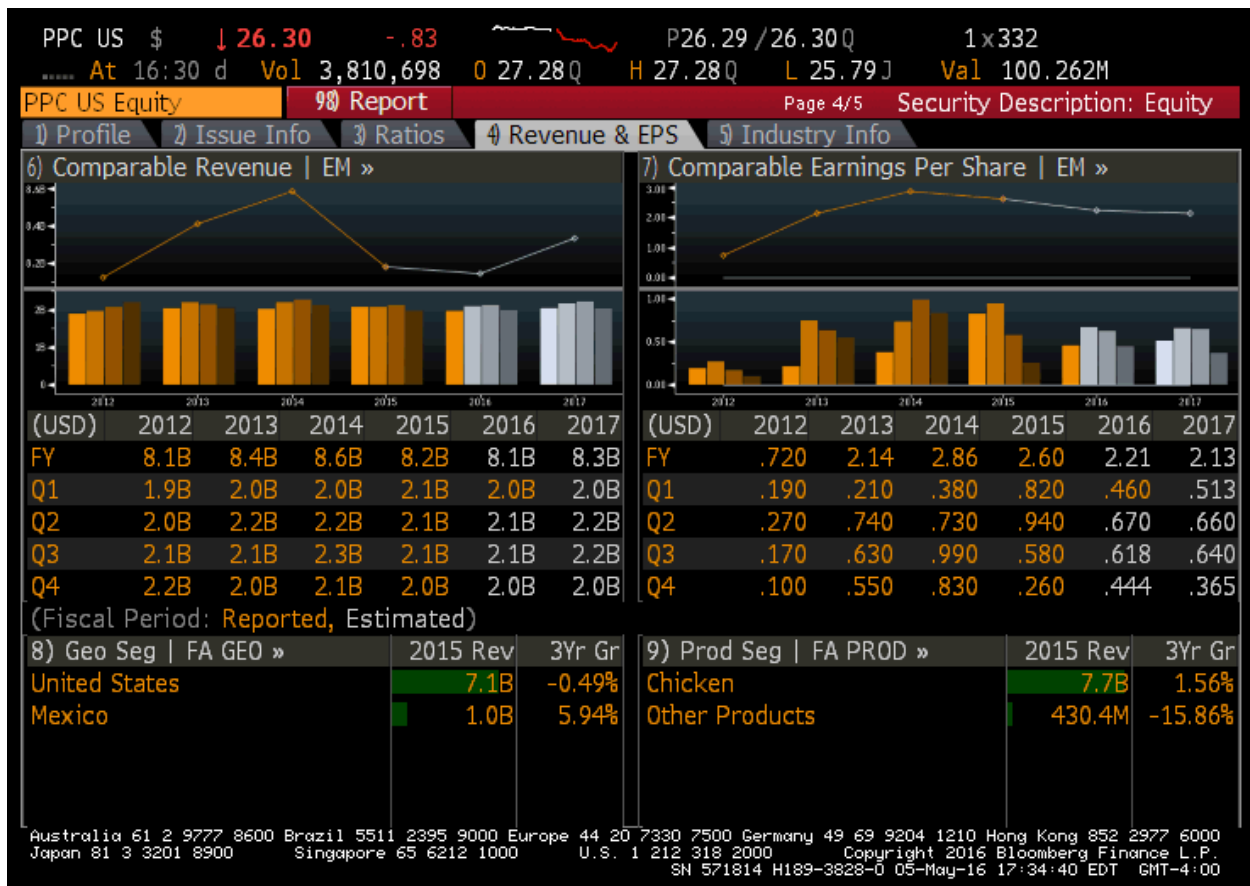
PPC US $ ↓26.30 -.83 P26.29 / 26.30Q 1x332
At 16:30 d Vol 3,810,698 O 27.28Q H 27.28Q L 25.79J Val 100.262M

PPC US Equity 98) Report Page 4/5 Security Description: Equity

1) Profile 2) Issue Info 3) Ratios 4) Revenue & EPS 5) Industry Info

6) Comparable Revenue | EM »

7) Comparable Earnings Per Share | EM »

| (USD) | 2012 | 2013 | 2014 | 2015 | 2016 | 2017 |
|---|---|---|---|---|---|---|
| FY | 8.1B | 8.4B | 8.6B | 8.2B | 8.1B | 8.3B |
| Q1 | 1.9B | 2.0B | 2.0B | 2.1B | 2.0B | 2.0B |
| Q2 | 2.0B | 2.2B | 2.2B | 2.1B | 2.1B | 2.2B |
| Q3 | 2.1B | 2.1B | 2.3B | 2.1B | 2.1B | 2.2B |
| Q4 | 2.2B | 2.0B | 2.1B | 2.0B | 2.0B | 2.0B |

| (USD) | 2012 | 2013 | 2014 | 2015 | 2016 | 2017 |
|---|---|---|---|---|---|---|
| FY | .720 | 2.14 | 2.86 | 2.60 | 2.21 | 2.13 |
| Q1 | .190 | .210 | .380 | .820 | .460 | .513 |
| Q2 | .270 | .740 | .730 | .940 | .670 | .660 |
| Q3 | .170 | .630 | .990 | .580 | .618 | .640 |
| Q4 | .100 | .550 | .830 | .260 | .444 | .365 |

(Fiscal Period: Reported, Estimated)

| 8) Geo Seg \| FA GEO » | 2015 Rev | 3Yr Gr |
|---|---|---|
| United States | 7.1B | -0.49% |
| Mexico | 1.0B | 5.94% |

| 9) Prod Seg \| FA PROD » | 2015 Rev | 3Yr Gr |
|---|---|---|
| Chicken | 7.7B | 1.56% |
| Other Products | 430.4M | -15.86% |

Australia 61 2 9777 8600 Brazil 5511 2395 9000 Europe 44 20 7330 7500 Germany 49 69 9204 1210 Hong Kong 852 2977 6000
Japan 81 3 3201 8900 Singapore 65 6212 1000 U.S. 1 212 318 2000 Copyright 2016 Bloomberg Finance L.P.
SN 571814 H189-3828-0 05-May-16 17:34:40 EDT GMT-4:00